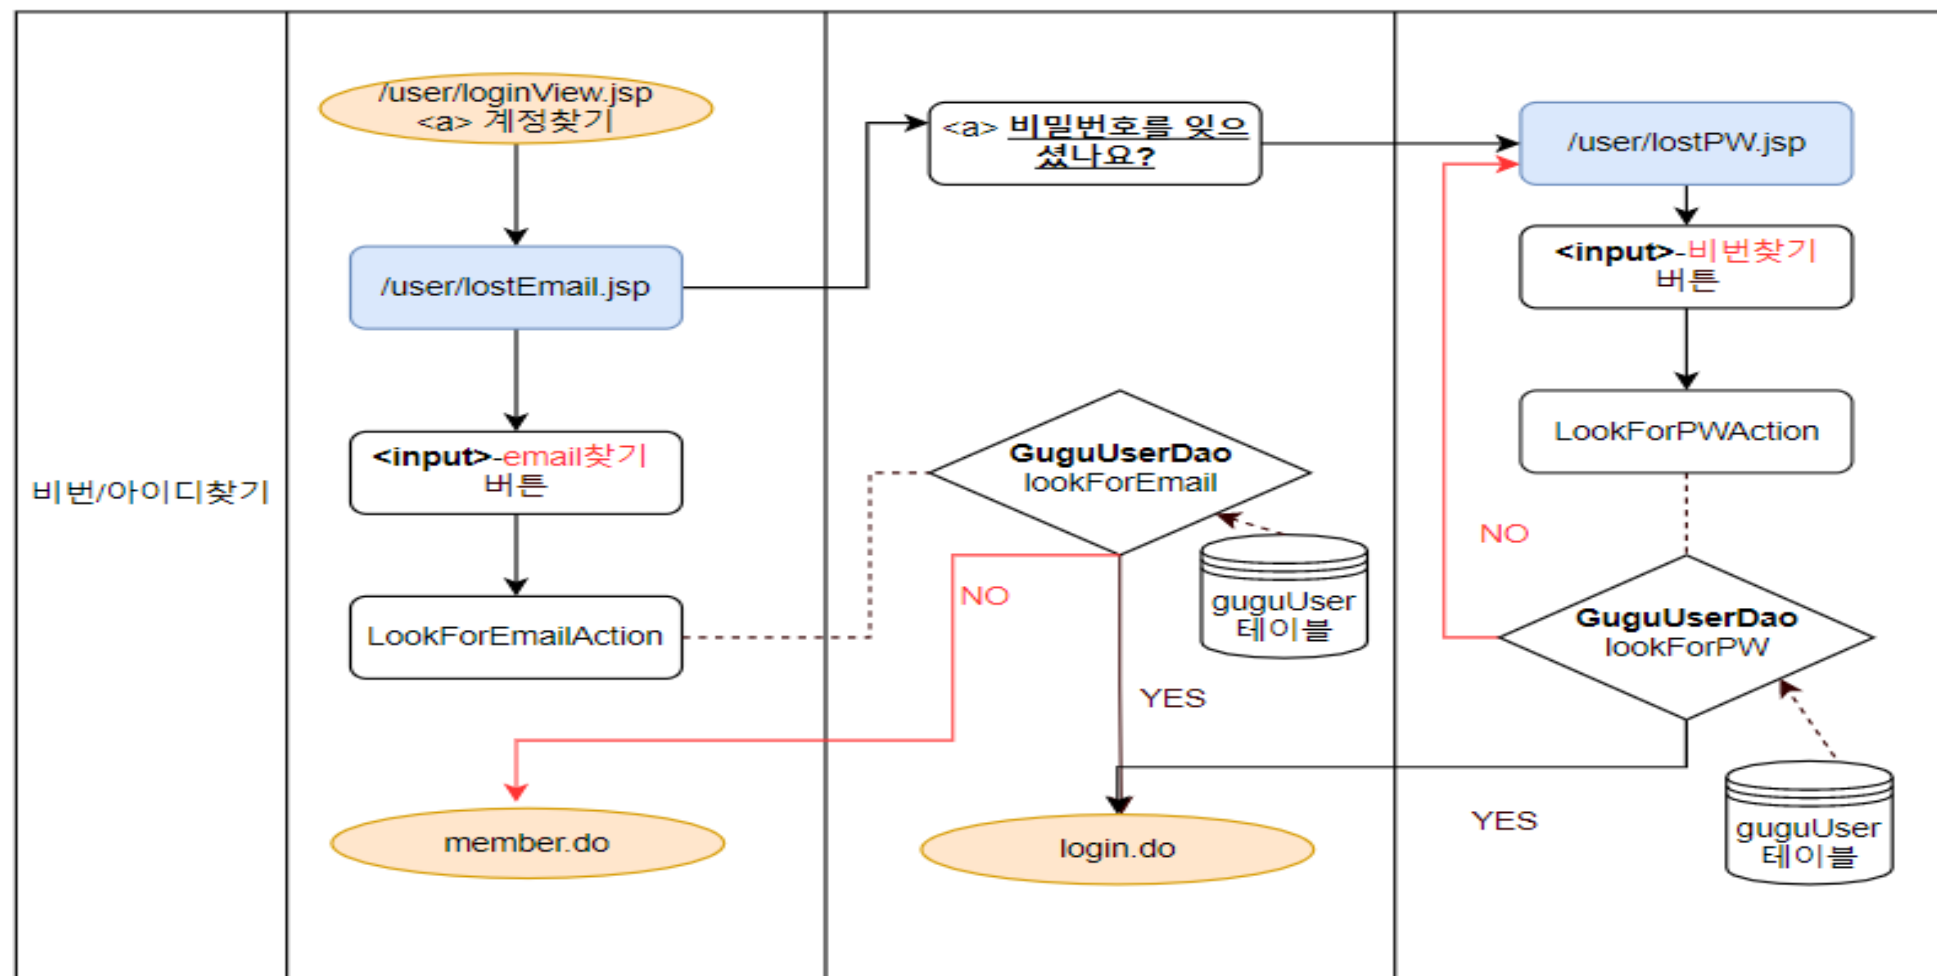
비번/아이디찾기

/user/loginView.jsp
<a> 계정찾기

/user/lostEmail.jsp

**<input>**-email찾기
버튼

LookForEmailAction

member.do

<a> **비밀번호를 잊으셨나요?**

**GuguUserDao**
lookForEmail

guguUser
테이블

NO

YES

login.do

/user/lostPW.jsp

**<input>**-비번찾기
버튼

LookForPWAction

NO

**GuguUserDao**
lookForPW

YES

guguUser
테이블